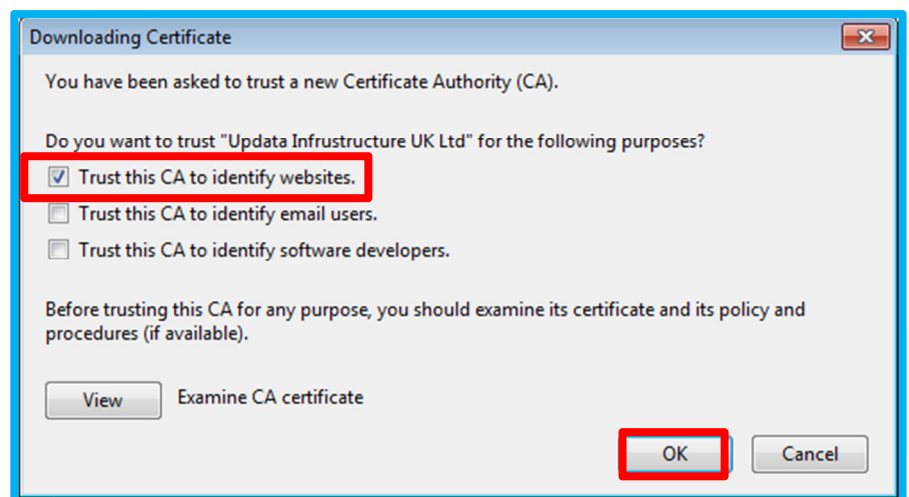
Downloading Certificate

You have been asked to trust a new Certificate Authority (CA).

Do you want to trust "Updata Infrustructure UK Ltd" for the following purposes?

Trust this CA to identify websites.

Trust this CA to identify email users.

Trust this CA to identify software developers.

Before trusting this CA for any purpose, you should examine its certificate and its policy and procedures (if available).

View

Examine CA certificate

OK

Cancel